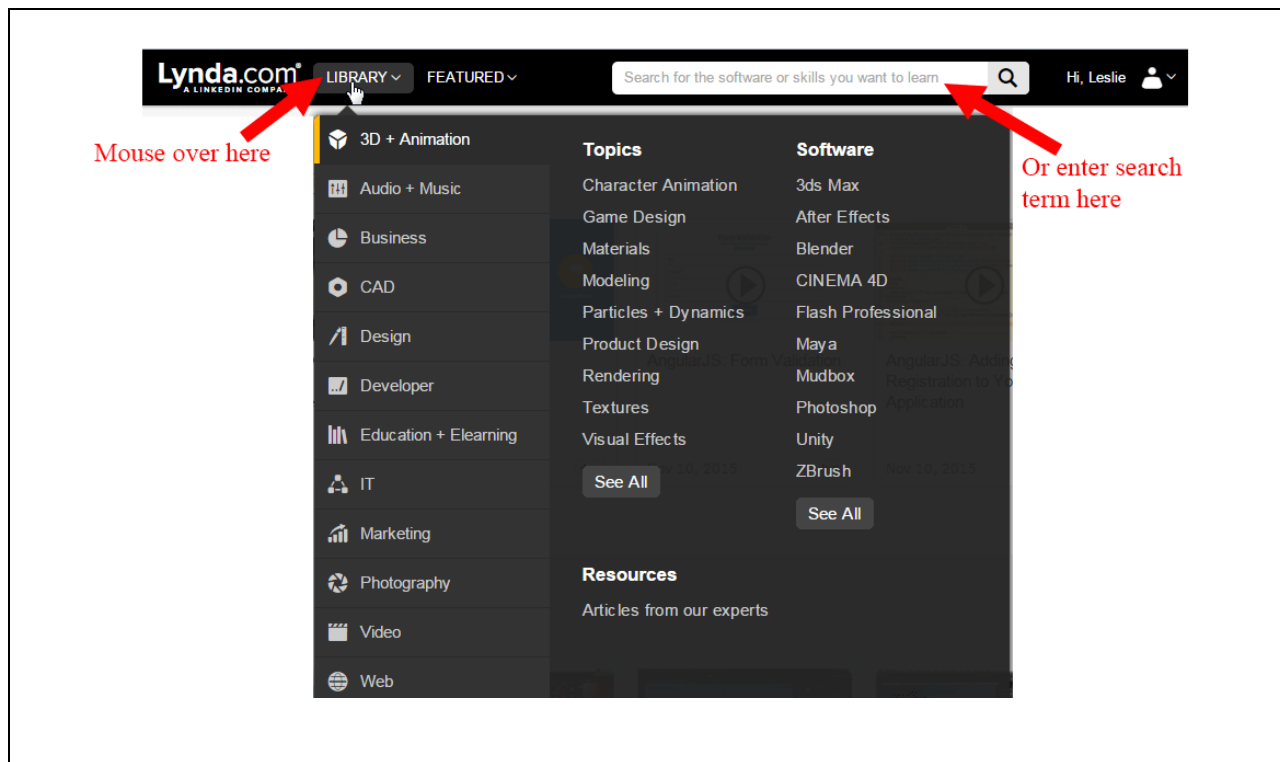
Lynda.com A LINKEDIN COMPA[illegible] LIBRARY FEATURED

Search for the software or skills you want to learn

Hi, Leslie

Mouse over here

Or enter search term here

3D + Animation
Audio + Music
Business
CAD
Design
Developer
Education + Elearning
IT
Marketing
Photography
Video
Web

Topics
Character Animation
Game Design
Materials
Modeling
Particles + Dynamics
Product Design
Rendering
Textures
Visual Effects
See All

Software
3ds Max
After Effects
Blender
CINEMA 4D
Flash Professional
Maya
Mudbox
Photoshop
Unity
ZBrush
See All

Resources
Articles from our experts